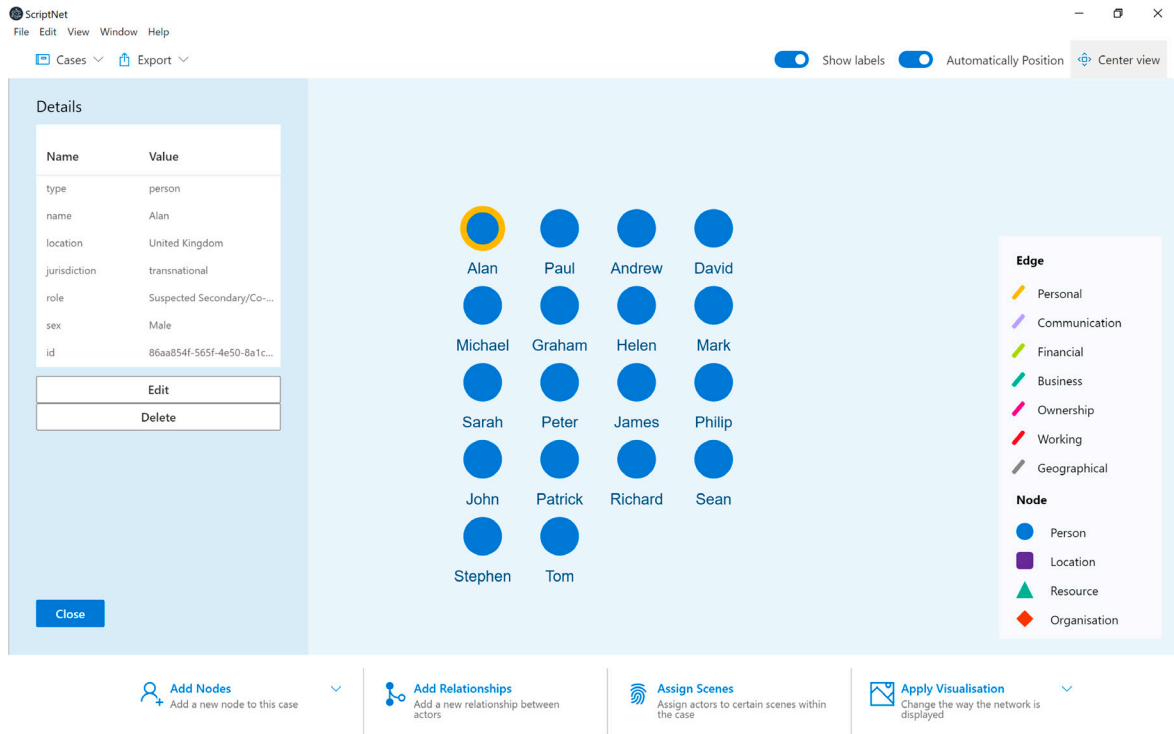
ScriptNet
File Edit View Window Help

Cases Export

Show labels Automatically Position Center view

Details

| Name | Value |
|---|---|
| type | person |
| name | Alan |
| location | United Kingdom |
| jurisdiction | transnational |
| role | Suspected Secondary/Co-... |
| sex | Male |
| id | 86aa854f-565f-4e50-8a1c... |

Edit
Delete

Close

Alan Paul Andrew David
Michael Graham Helen Mark
Sarah Peter James Philip
John Patrick Richard Sean
Stephen Tom

Edge
Personal
Communication
Financial
Business
Ownership
Working
Geographical
Node
Person
Location
Resource
Organisation

Add Nodes
Add a new node to this case

Add Relationships
Add a new relationship between actors

Assign Scenes
Assign actors to certain scenes within the case

Apply Visualisation
Change the way the network is displayed